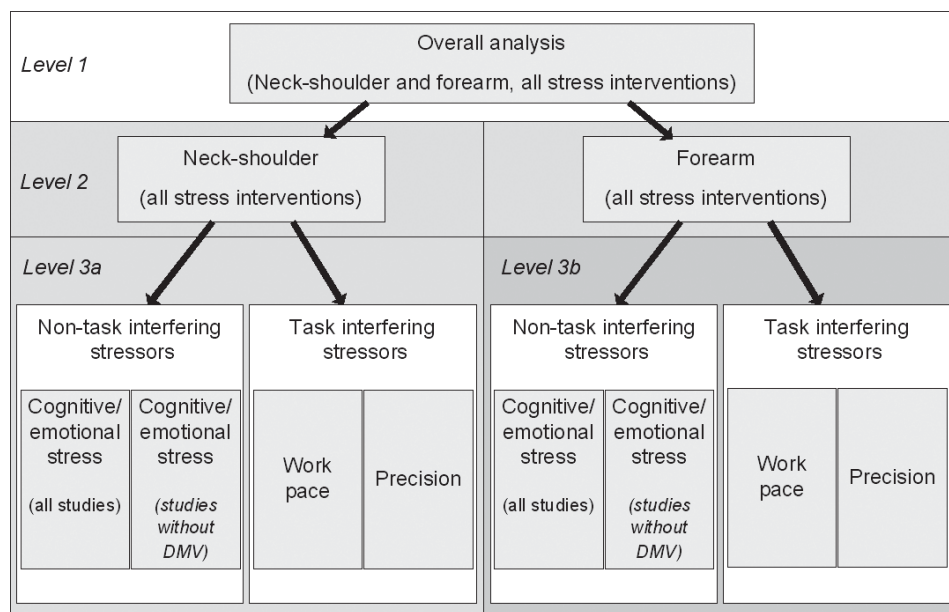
Level 1

Overall analysis
(Neck-shoulder and forearm, all stress interventions)

Level 2

Neck-shoulder
(all stress interventions)

Forearm
(all stress interventions)

Level 3a

Non-task interfering stressors

Cognitive/ emotional stress
(all studies)

Cognitive/ emotional stress
(studies without DMV)

Task interfering stressors

Work pace

Precision

Level 3b

Non-task interfering stressors

Cognitive/ emotional stress
(all studies)

Cognitive/ emotional stress
(studies without DMV)

Task interfering stressors

Work pace

Precision